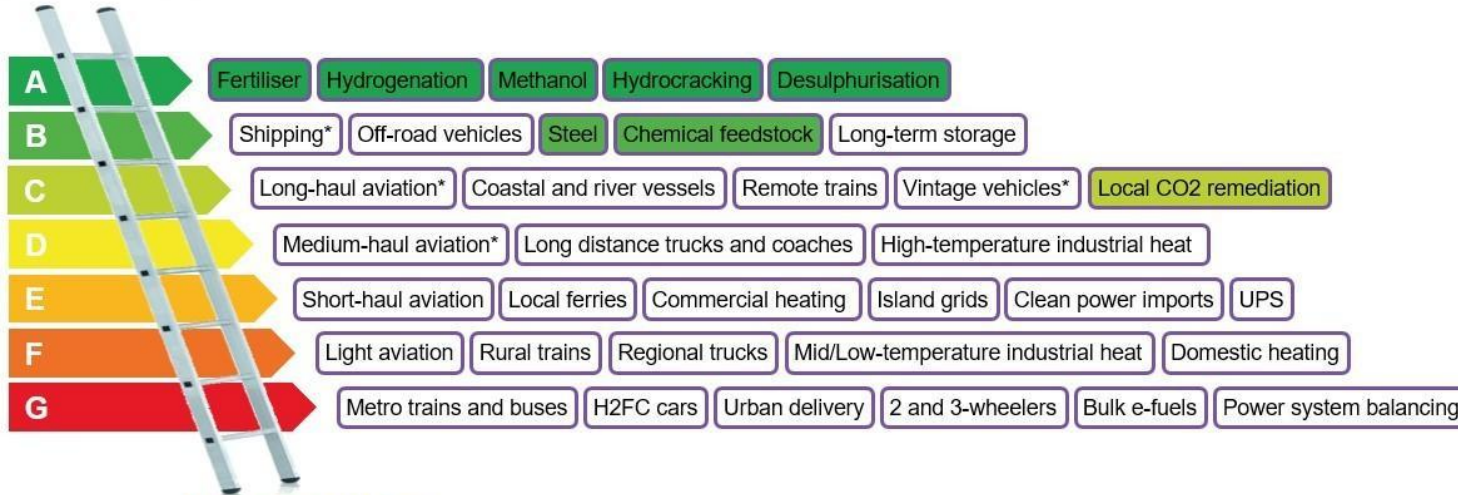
A Fertiliser Hydrogenation Methanol Hydrocracking Desulphurisation

B Shipping* Off-road vehicles Steel Chemical feedstock Long-term storage

C Long-haul aviation* Coastal and river vessels Remote trains Vintage vehicles* Local CO2 remediation

D Medium-haul aviation* Long distance trucks and coaches High-temperature industrial heat

E Short-haul aviation Local ferries Commercial heating Island grids Clean power imports UPS

F Light aviation Rural trains Regional trucks Mid/Low-temperature industrial heat Domestic heating

G Metro trains and buses H2FC cars Urban delivery 2 and 3-wheelers Bulk e-fuels Power system balancing